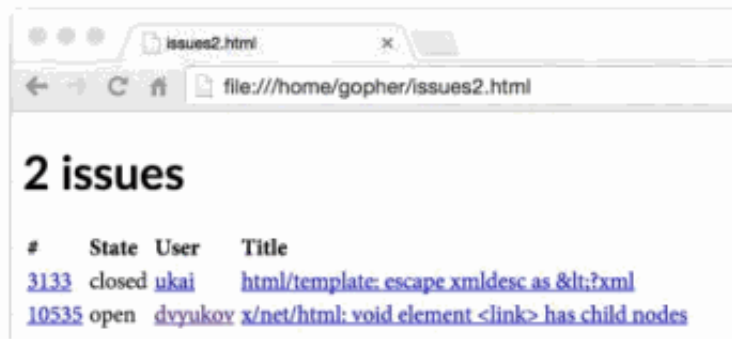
issues2.html ×

file:///home/gopher/issues2.html

2 issues

| # | State | User | Title |
|---|---|---|---|
| 3133 | closed | ukai | html/template: escape xmldesc as &lt;?xml |
| 10535 | open | dvyukov | x/net/html: void element <link> has child nodes |